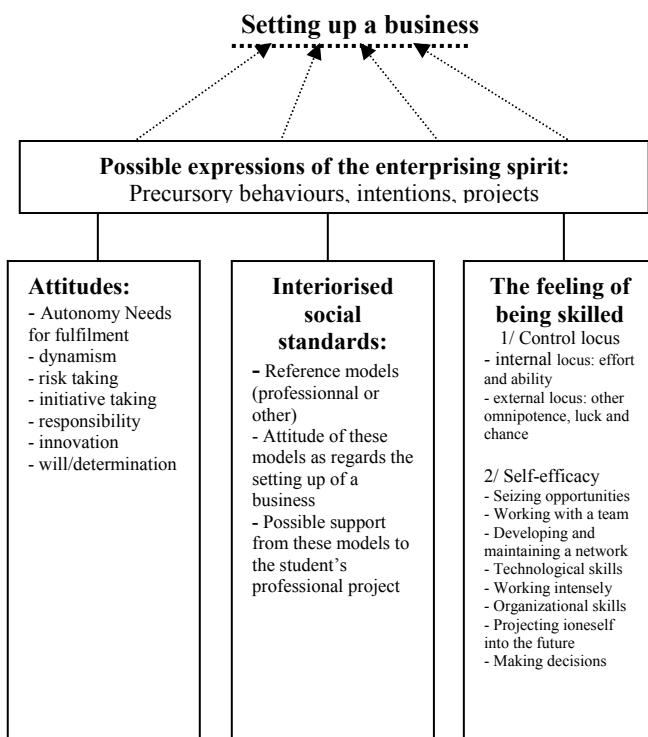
Setting up a business

Possible expressions of the enterprising spirit:
Precursory behaviours, intentions, projects

Attitudes:
- Autonomy Needs for fulfilment
- dynamism
- risk taking
- initiative taking
- responsibility
- innovation
- will/determination

Interiorised social standards:
- Reference models (professionnal or other)
- Attitude of these models as regards the setting up of a business
- Possible support from these models to the student's professional project

The feeling of being skilled
1/ Control locus
- internal locus: effort and ability
- external locus: other omnipotence, luck and chance

2/ Self-efficacy
- Seizing opportunities
- Working with a team
- Developing and maintaining a network
- Technological skills
- Working intensely
- Organizational skills
- Projecting ioneself into the future
- Making decisions